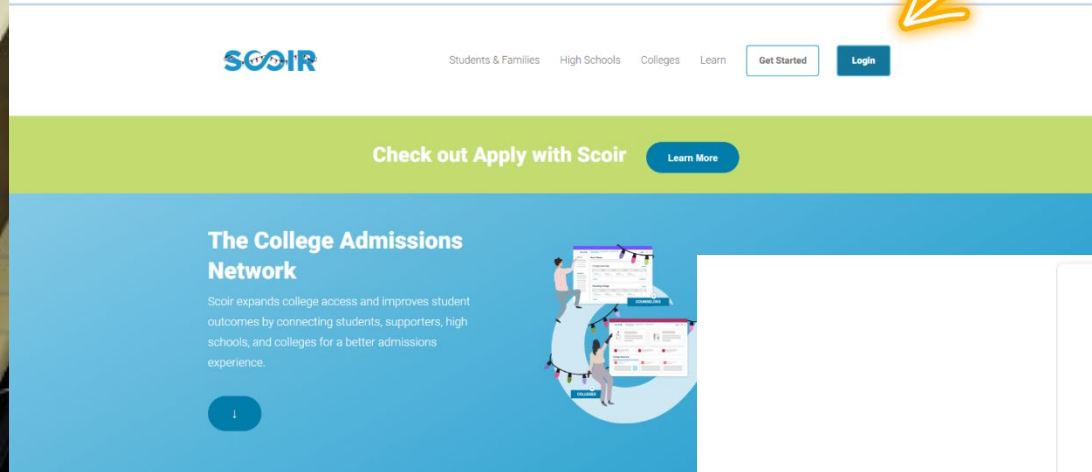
SCOIR

Students & Families High Schools Colleges Learn Get Started Login

Check out Apply with Scoir Learn More

The College Admissions Network

Scoir expands college access and improves student outcomes by connecting students, supporters, high schools, and colleges for a better admissions experience.

↓

COUNSELORS

COLLEGES